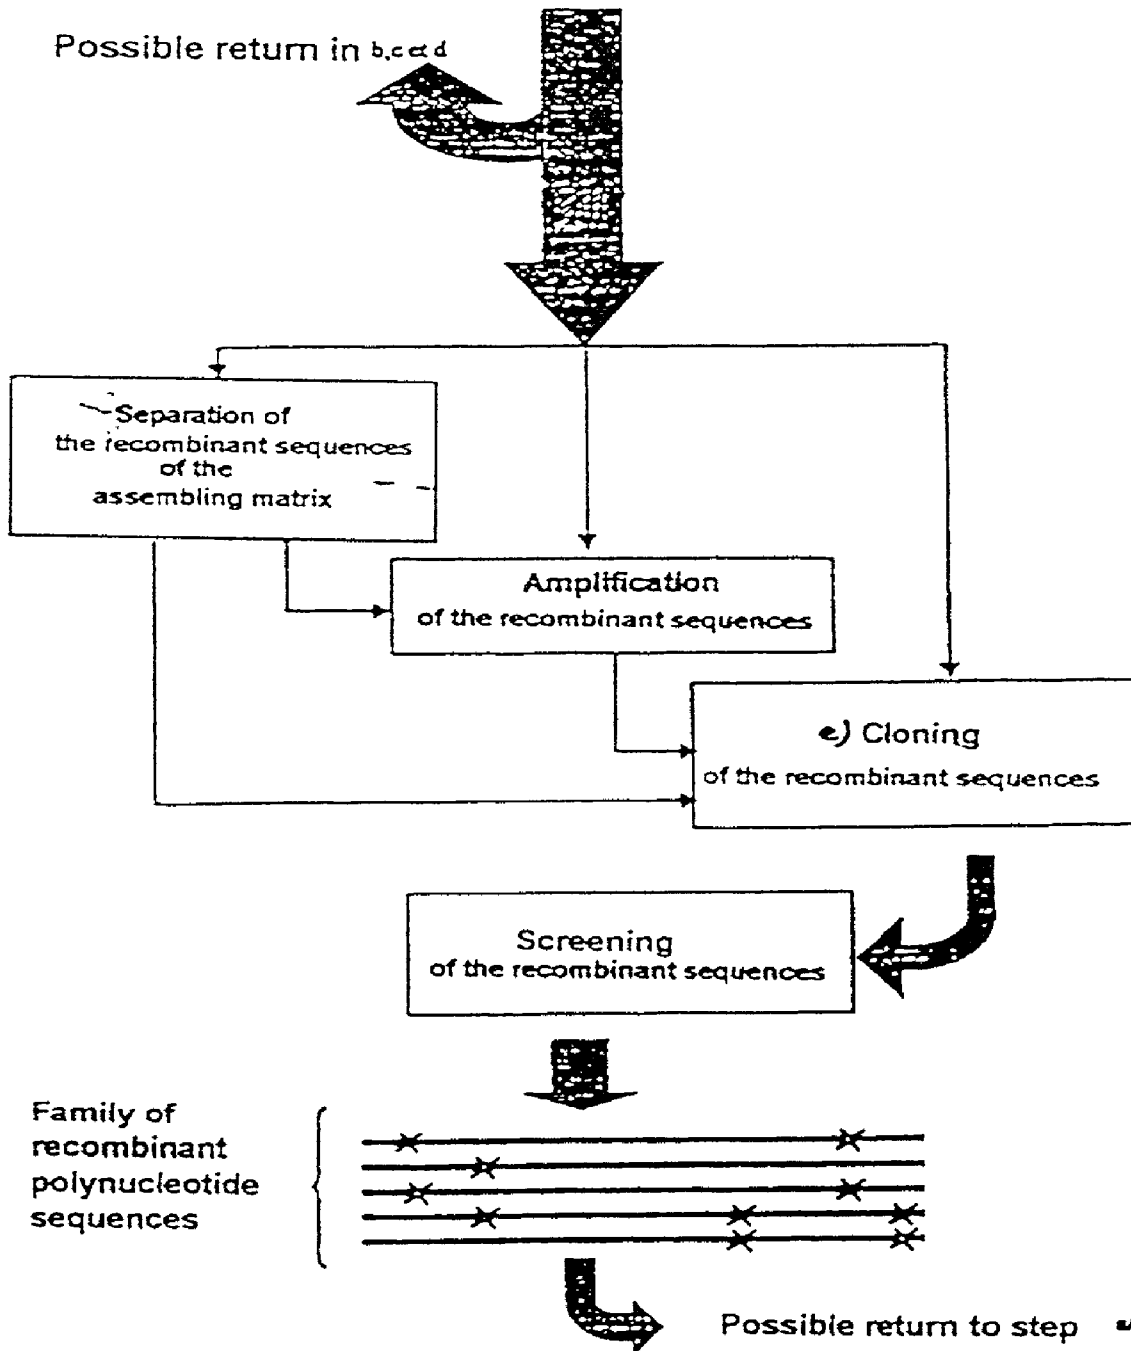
Possible return in b,c et d

Separation of the recombinant sequences of the assembling matrix

Amplification of the recombinant sequences

e) Cloning of the recombinant sequences

Screening of the recombinant sequences

Family of recombinant polynucleotide sequences

Possible return to step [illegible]